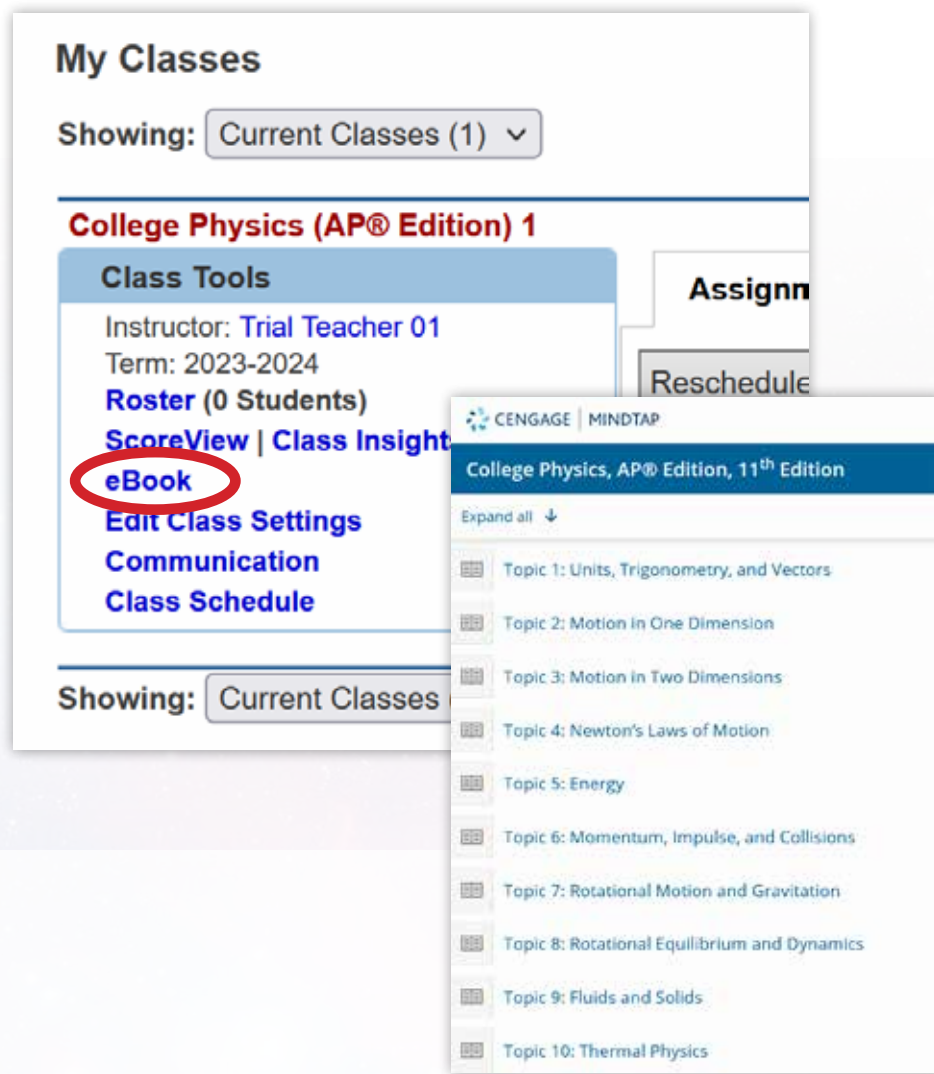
My Classes

Showing: Current Classes (1)

College Physics (AP® Edition) 1

Class Tools

Instructor: Trial Teacher 01
Term: 2023-2024
Roster (0 Students)
ScoreView | Class Insight
eBook
Edit Class Settings
Communication
Class Schedule

Showing: Current Classes

Assignm

Reschedule

CENGAGE | MINDTAP

College Physics, AP® Edition, 11$^{th}$ Edition

Expand all

Topic 1: Units, Trigonometry, and Vectors

Topic 2: Motion in One Dimension

Topic 3: Motion in Two Dimensions

Topic 4: Newton's Laws of Motion

Topic 5: Energy

Topic 6: Momentum, Impulse, and Collisions

Topic 7: Rotational Motion and Gravitation

Topic 8: Rotational Equilibrium and Dynamics

Topic 9: Fluids and Solids

Topic 10: Thermal Physics